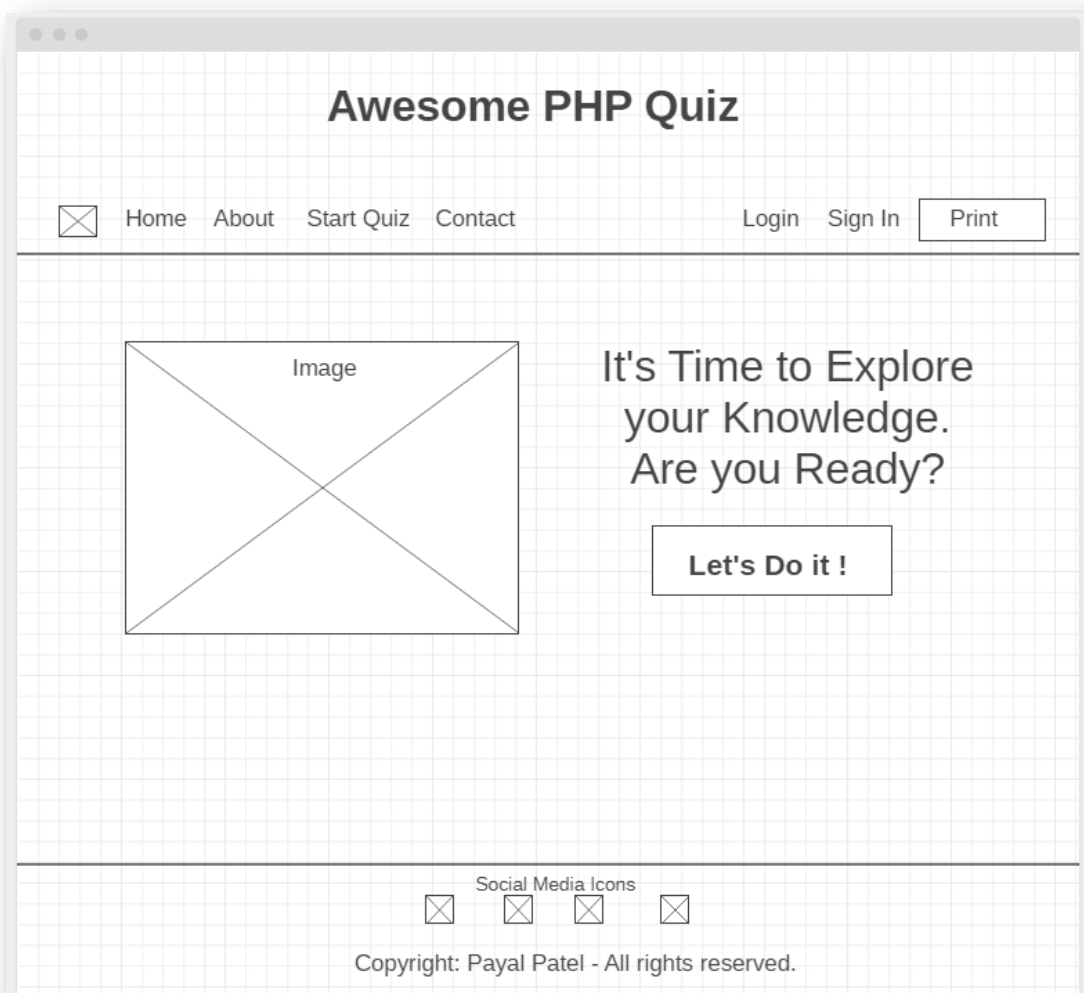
Awesome PHP Quiz

Home About Start Quiz Contact Login Sign In Print

Image

It's Time to Explore your Knowledge. Are you Ready?

Let's Do it !

Social Media Icons

Copyright: Payal Patel - All rights reserved.